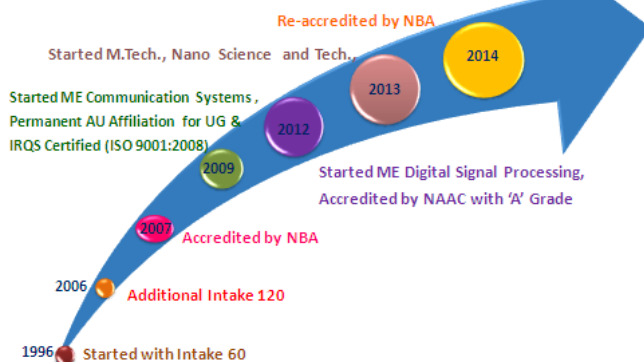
Re-accredited by NBA

Started M.Tech., Nano Science and Tech..

2014

2013

Started ME Communication Systems , Permanent AU Affiliation for UG & IRQS Certified (ISO 9001:2008)

2012

2009

Started ME Digital Signal Processing, Accredited by NAAC with 'A' Grade

2007

Accredited by NBA

2006

Additional Intake 120

1996

Started with Intake 60